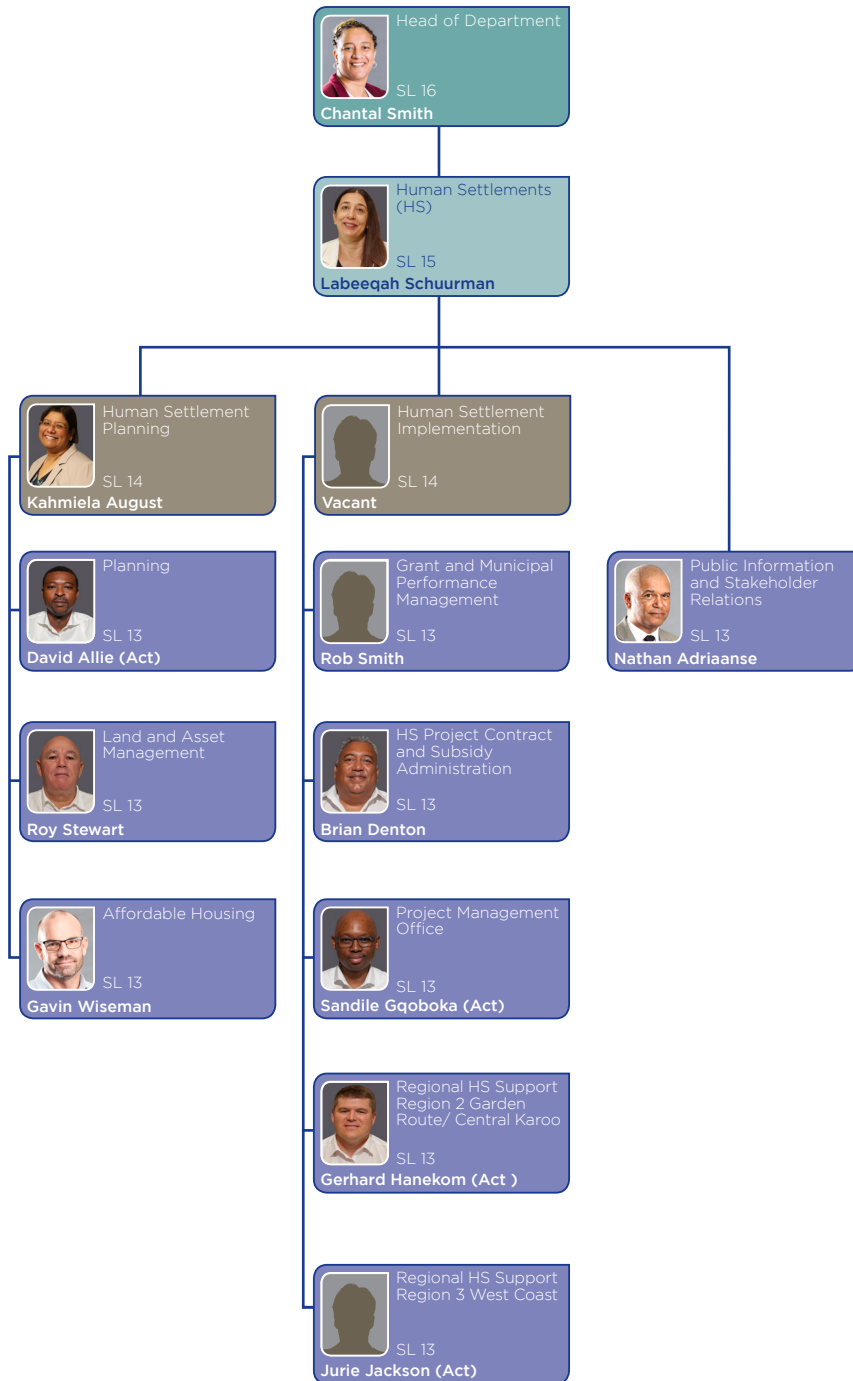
Head of Department
SL 16
Chantal Smith

Human Settlements (HS)
SL 15
Labeeqah Schuurman

Human Settlement Planning
SL 14
Kahmiela August

Planning
SL 13
David Allie (Act)

Land and Asset Management
SL 13
Roy Stewart

Affordable Housing
SL 13
Gavin Wiseman

Human Settlement Implementation
SL 14
Vacant

Grant and Municipal Performance Management
SL 13
Rob Smith

HS Project Contract and Subsidy Administration
SL 13
Brian Denton

Project Management Office
SL 13
Sandile Gqoboka (Act)

Regional HS Support Region 2 Garden Route/ Central Karoo
SL 13
Gerhard Hanekom (Act )

Regional HS Support Region 3 West Coast
SL 13
Jurie Jackson (Act)

Public Information and Stakeholder Relations
SL 13
Nathan Adriaanse